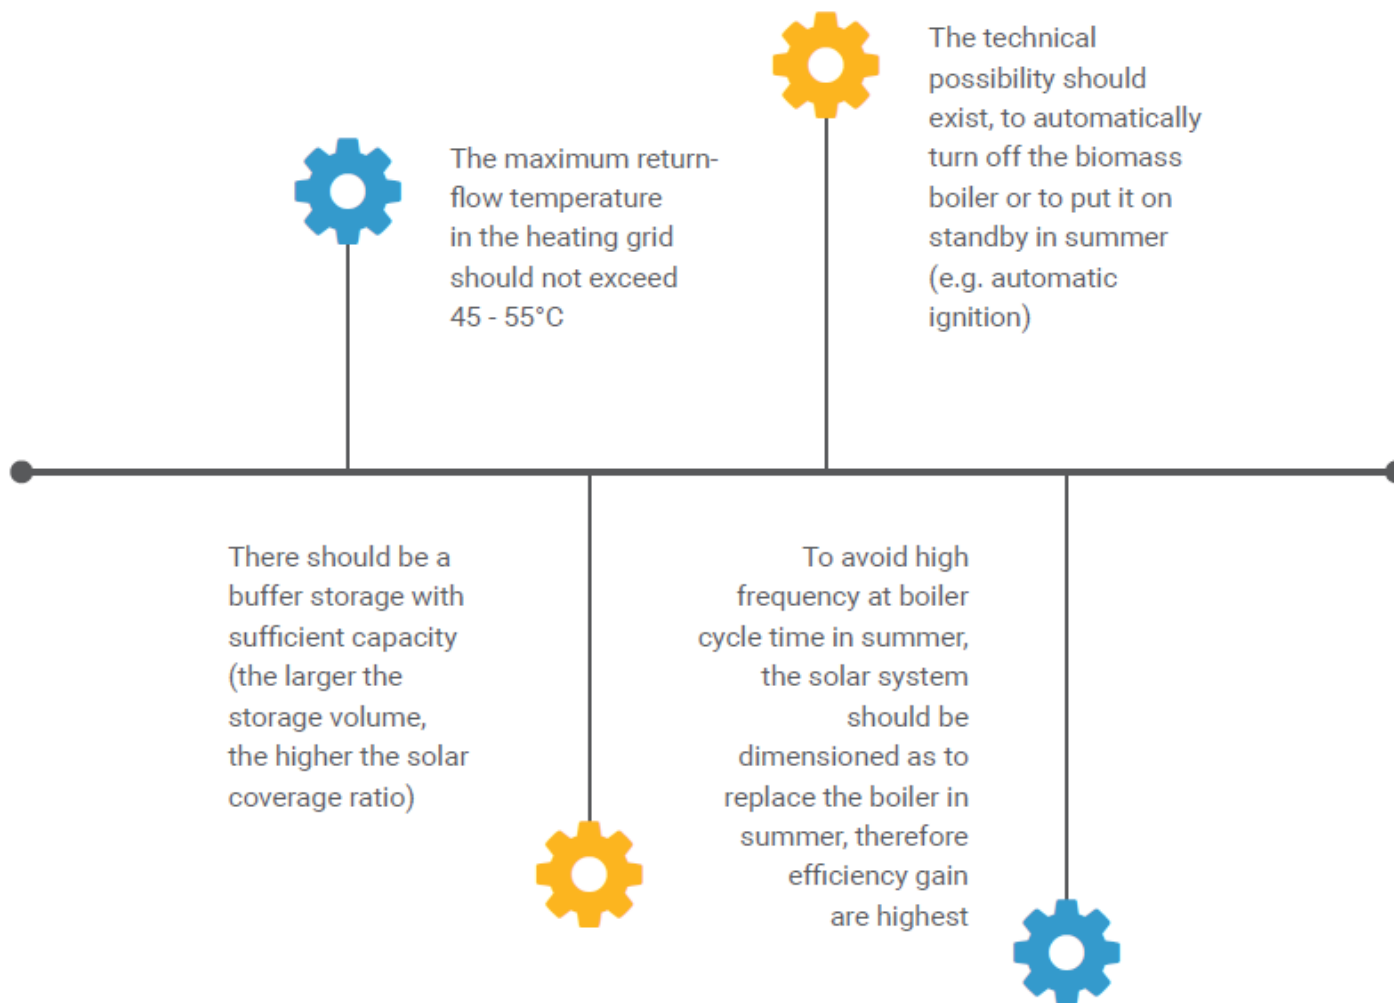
The maximum return-flow temperature in the heating grid should not exceed 45 - 55°C

The technical possibility should exist, to automatically turn off the biomass boiler or to put it on standby in summer (e.g. automatic ignition)

There should be a buffer storage with sufficient capacity (the larger the storage volume, the higher the solar coverage ratio)

To avoid high frequency at boiler cycle time in summer, the solar system should be dimensioned as to replace the boiler in summer, therefore efficiency gain are highest